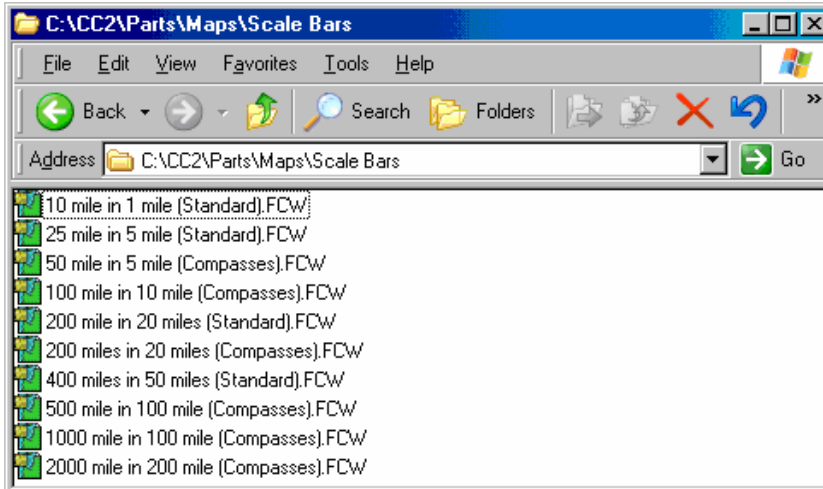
C:\CC2\Parts\Maps\Scale Bars

File Edit View Favorites Tools Help

Back Search Folders

Address C:\CC2\Parts\Maps\Scale Bars Go

10 mile in 1 mile (Standard).FCW
25 mile in 5 mile (Standard).FCW
50 mile in 5 mile (Compasses).FCW
100 mile in 10 mile (Compasses).FCW
200 mile in 20 miles (Standard).FCW
200 miles in 20 miles (Compasses).FCW
400 miles in 50 miles (Standard).FCW
500 mile in 100 mile (Compasses).FCW
1000 mile in 100 mile (Compasses).FCW
2000 mile in 200 mile (Compasses).FCW